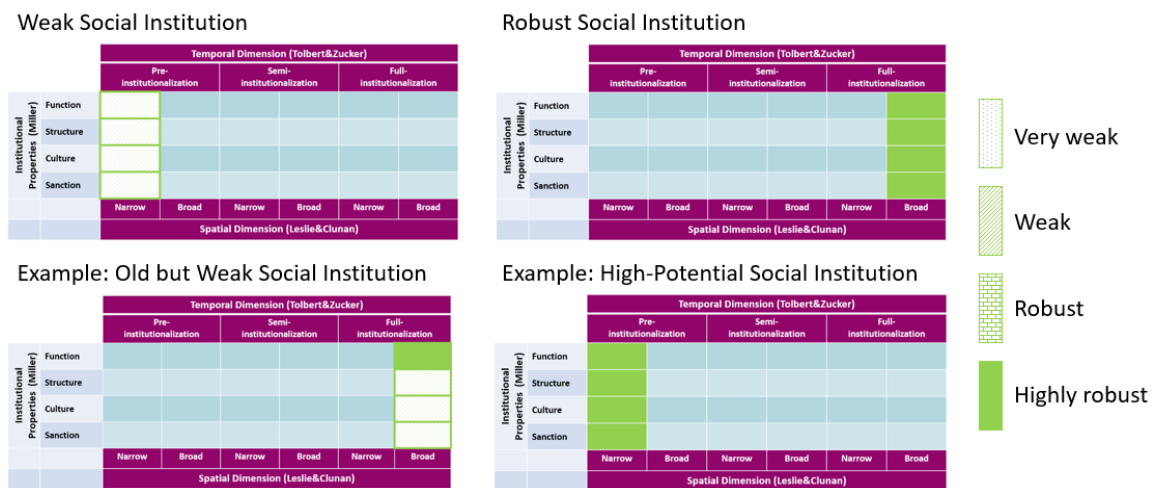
Weak Social Institution

| | | Temporal Dimension (Tolbert&Zucker) | | | | | |
|---|---|---|---|---|---|---|---|
| | | Pre-institutionalization | | Semi-institutionalization | | Full-institutionalization | |
| Institutional Properties (Miller) | Function | | | | | | |
| | Structure | | | | | | |
| | Culture | | | | | | |
| | Sanction | | | | | | |
| | | Narrow | Broad | Narrow | Broad | Narrow | Broad |
| | | Spatial Dimension (Leslie&Clunan) | | | | | |

Robust Social Institution

| | | Temporal Dimension (Tolbert&Zucker) | | | | | |
|---|---|---|---|---|---|---|---|
| | | Pre-institutionalization | | Semi-institutionalization | | Full-institutionalization | |
| Institutional Properties (Miller) | Function | | | | | | |
| | Structure | | | | | | |
| | Culture | | | | | | |
| | Sanction | | | | | | |
| | | Narrow | Broad | Narrow | Broad | Narrow | Broad |
| | | Spatial Dimension (Leslie&Clunan) | | | | | |

Example: Old but Weak Social Institution

| | | Temporal Dimension (Tolbert&Zucker) | | | | | |
|---|---|---|---|---|---|---|---|
| | | Pre-institutionalization | | Semi-institutionalization | | Full-institutionalization | |
| Institutional Properties (Miller) | Function | | | | | | |
| | Structure | | | | | | |
| | Culture | | | | | | |
| | Sanction | | | | | | |
| | | Narrow | Broad | Narrow | Broad | Narrow | Broad |
| | | Spatial Dimension (Leslie&Clunan) | | | | | |

Example: High-Potential Social Institution

| | | Temporal Dimension (Tolbert&Zucker) | | | | | |
|---|---|---|---|---|---|---|---|
| | | Pre-institutionalization | | Semi-institutionalization | | Full-institutionalization | |
| Institutional Properties (Miller) | Function | | | | | | |
| | Structure | | | | | | |
| | Culture | | | | | | |
| | Sanction | | | | | | |
| | | Narrow | Broad | Narrow | Broad | Narrow | Broad |
| | | Spatial Dimension (Leslie&Clunan) | | | | | |

Very weak

Weak

Robust

Highly robust